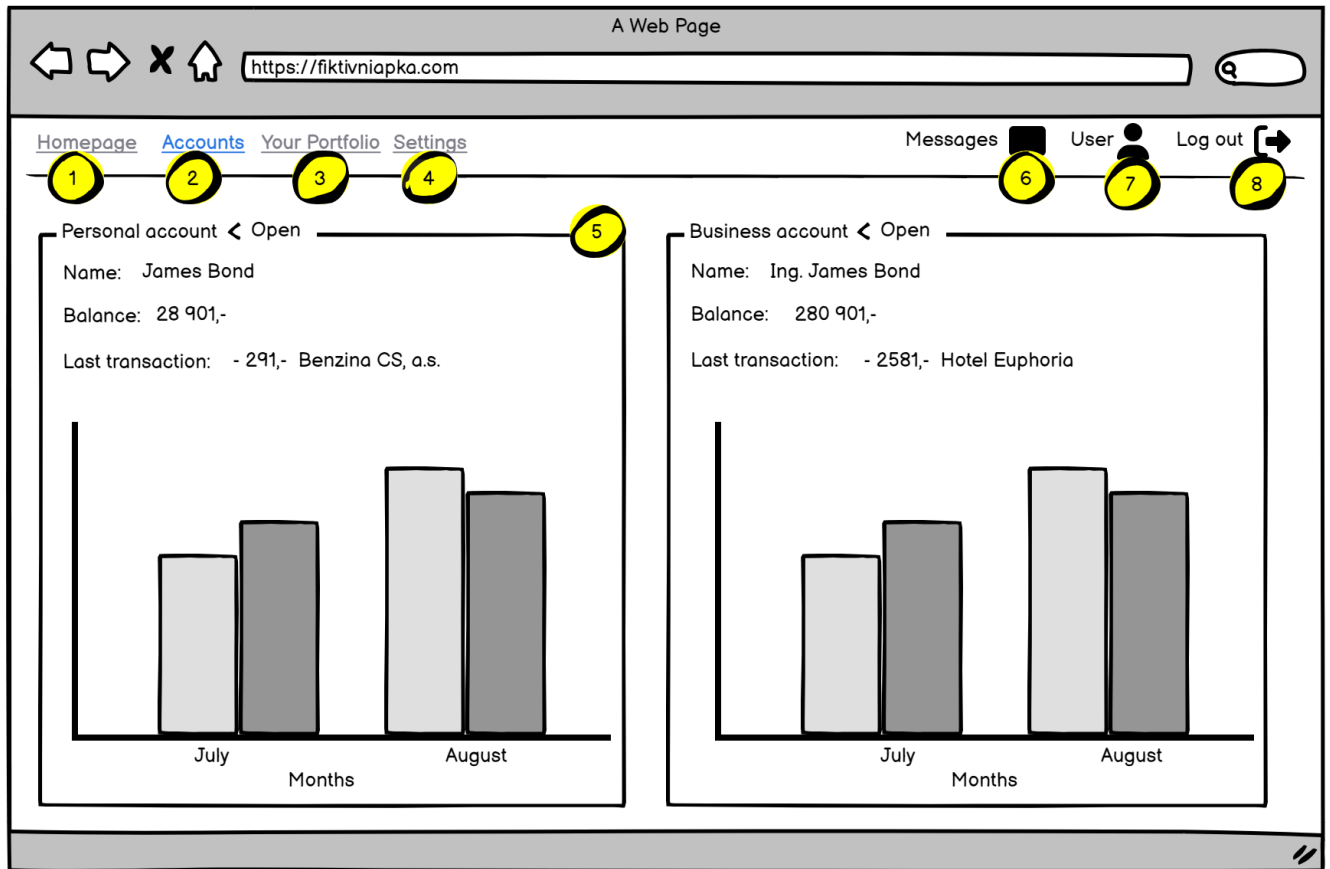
A Web Page

https://fiktivniapka.com

Homepage Accounts Your Portfolio Settings

Messages User Log out

1 2 3 4 6 7 8

Personal account < Open 5

Name: James Bond

Balance: 28 901,-

Last transaction: - 291,- Benzina CS, a.s.

July August
Months

Business account < Open

Name: Ing. James Bond

Balance: 280 901,-

Last transaction: - 2581,- Hotel Euphoria

July August
Months